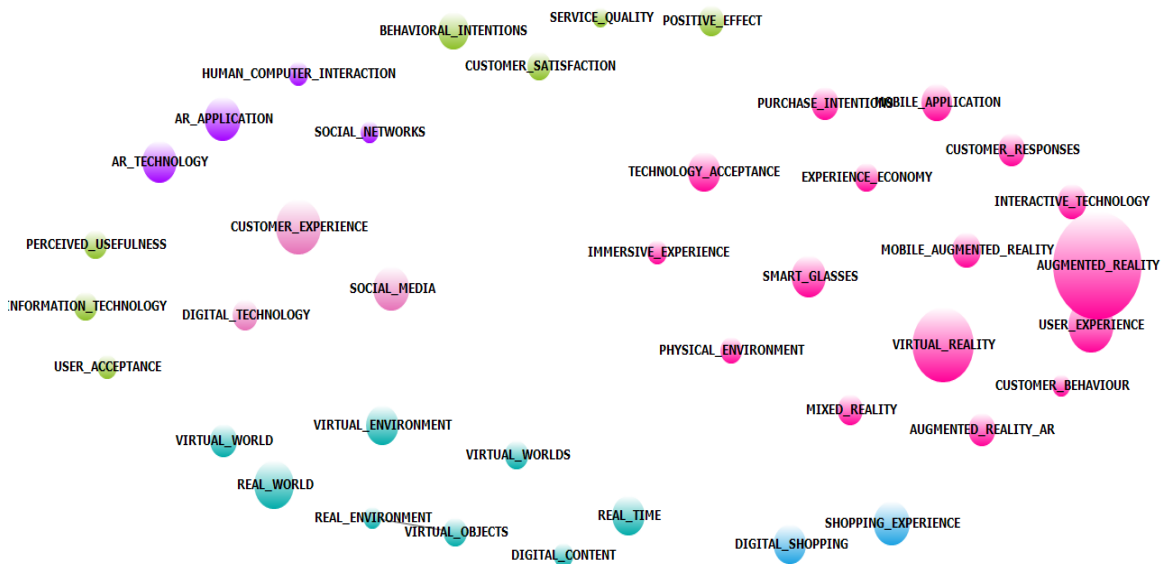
SERVICE_QUALITY
POSITIVE_EFFECT
BEHAVIORAL_INTENTIONS
HUMAN_COMPUTER_INTERACTION
CUSTOMER_SATISFACTION
PURCHASE_INTENTIONS
MOBILE_APPLICATION
AR_APPLICATION
SOCIAL_NETWORKS
CUSTOMER_RESPONSES
AR_TECHNOLOGY
TECHNOLOGY_ACCEPTANCE
EXPERIENCE_ECONOMY
INTERACTIVE_TECHNOLOGY
CUSTOMER_EXPERIENCE
PERCEIVED_USEFULNESS
IMMERSIVE_EXPERIENCE
MOBILE_AUGMENTED_REALITY
AUGMENTED_REALITY
SMART_GLASSES
SOCIAL_MEDIA
INFORMATION_TECHNOLOGY
DIGITAL_TECHNOLOGY
USER_EXPERIENCE
PHYSICAL_ENVIRONMENT
VIRTUAL_REALITY
USER_ACCEPTANCE
CUSTOMER_BEHAVIOUR
MIXED_REALITY
VIRTUAL_ENVIRONMENT
AUGMENTED_REALITY_AR
VIRTUAL_WORLD
VIRTUAL_WORLDS
REAL_WORLD
REAL_TIME
SHOPPING_EXPERIENCE
REAL_ENVIRONMENT
VIRTUAL_OBJECTS
DIGITAL_SHOPPING
DIGITAL_CONTENT